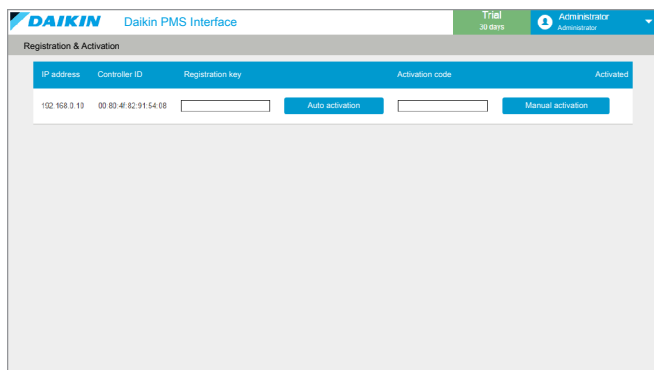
DAIKIN Daikin PMS Interface

Trial
30 days

Administrator
Administrator

Registration & Activation

| IP address | Controller ID | Registration key | | Activation code | | Activated |
|---|---|---|---|---|---|---|
| 192.168.0.10 | 00:80:4f:82:91:54:08 | | Auto activation | | Manual activation | |